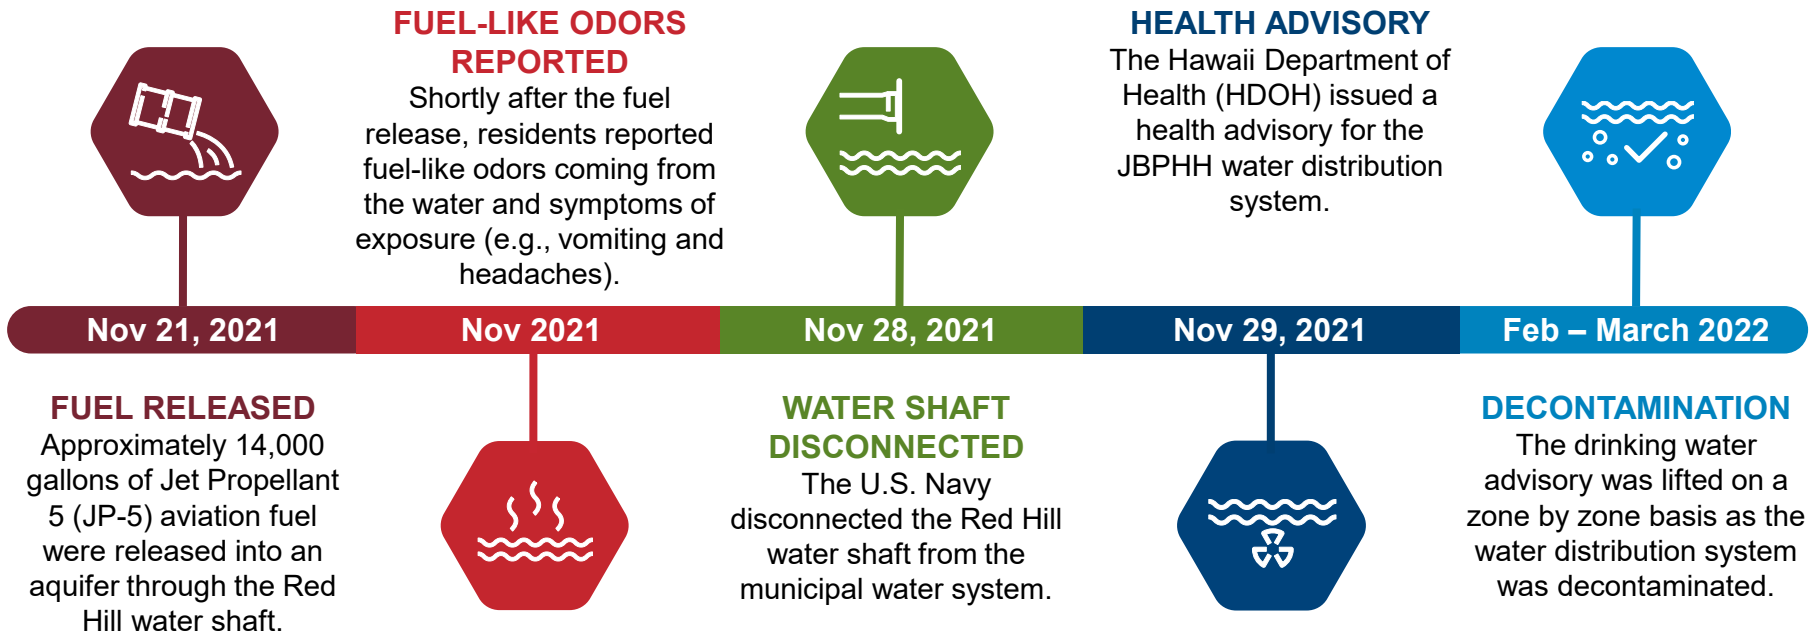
FUEL-LIKE ODORS REPORTED
Shortly after the fuel release, residents reported fuel-like odors coming from the water and symptoms of exposure (e.g., vomiting and headaches).

HEALTH ADVISORY
The Hawaii Department of Health (HDOH) issued a health advisory for the JBPHH water distribution system.

Nov 21, 2021

Nov 2021

Nov 28, 2021

Nov 29, 2021

Feb – March 2022

FUEL RELEASED
Approximately 14,000 gallons of Jet Propellant 5 (JP-5) aviation fuel were released into an aquifer through the Red Hill water shaft.

WATER SHAFT DISCONNECTED
The U.S. Navy disconnected the Red Hill water shaft from the municipal water system.

DECONTAMINATION
The drinking water advisory was lifted on a zone by zone basis as the water distribution system was decontaminated.